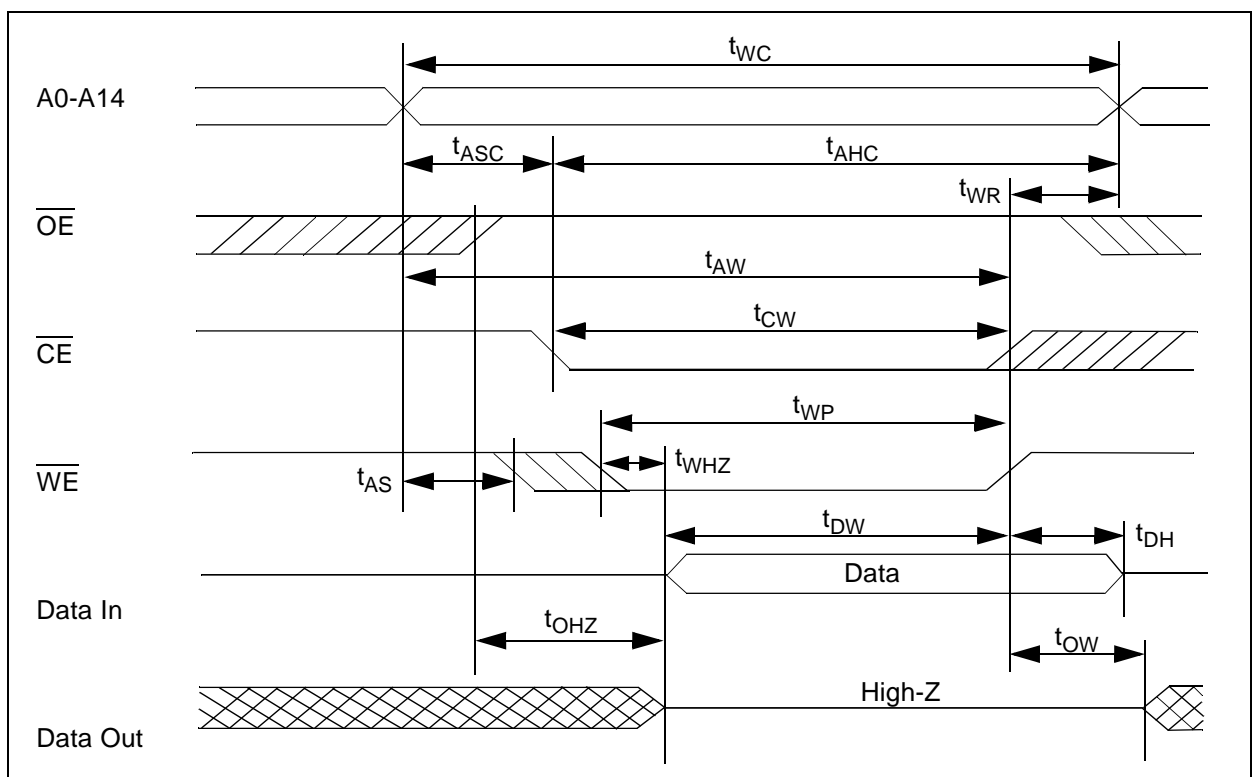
$t_{WC}$

A0-A14

$t_{ASC}$

$t_{AHC}$

$t_{WR}$

$\overline{OE}$

$t_{AW}$

$t_{CW}$

$\overline{CE}$

$t_{WP}$

$\overline{WE}$

$t_{AS}$

$t_{WHZ}$

$t_{DW}$

$t_{DH}$

Data

Data In

$t_{OHZ}$

$t_{OW}$

High-Z

Data Out